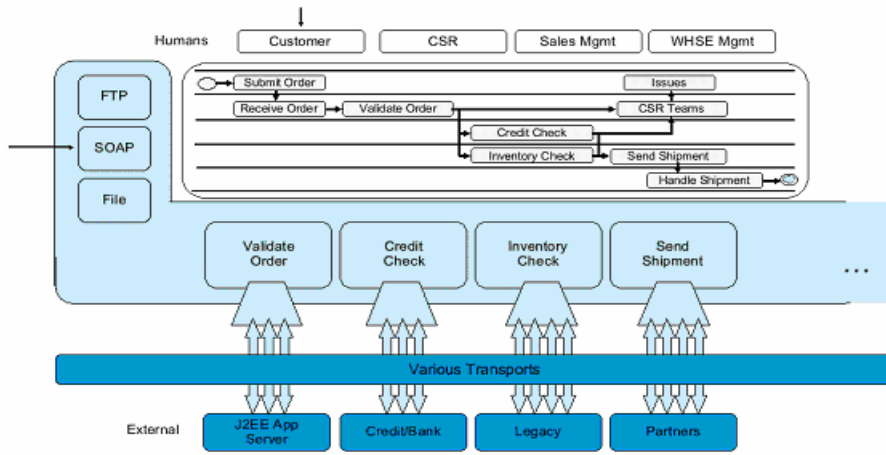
Humans
Customer
CSR
Sales Mgmt
WHSE Mgmt

FTP
SOAP
File

Submit Order
Issues
Receive Order
Validate Order
CSR Teams
Credit Check
Inventory Check
Send Shipment
Handle Shipment

Validate Order
Credit Check
Inventory Check
Send Shipment
...

Various Transports

External
J2EE App Server
Credit/Bank
Legacy
Partners